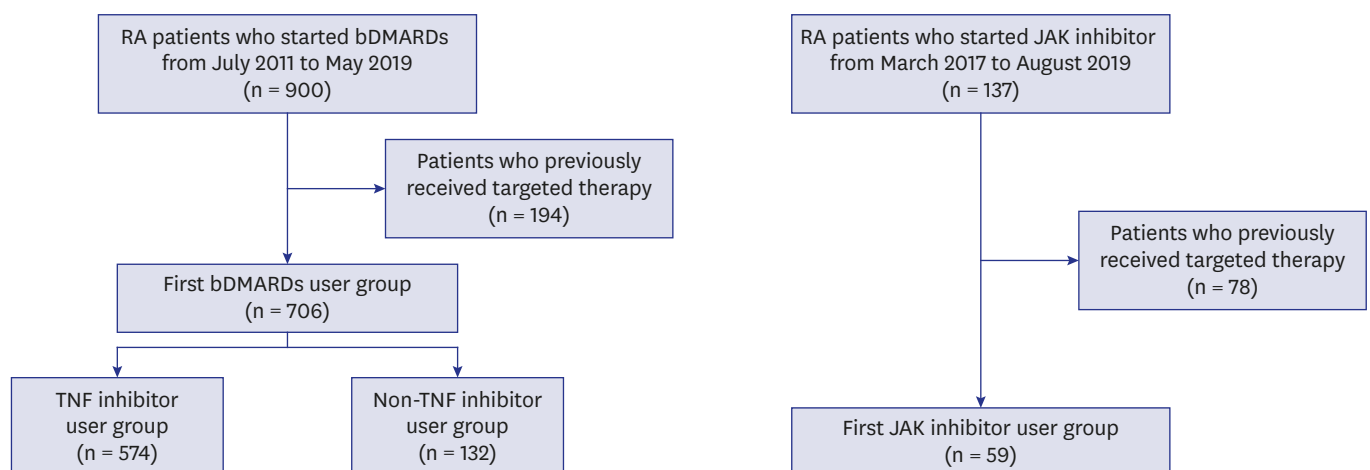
RA patients who started bDMARDs from July 2011 to May 2019 (n = 900)

Patients who previously received targeted therapy (n = 194)

First bDMARDs user group (n = 706)

TNF inhibitor user group (n = 574)

Non-TNF inhibitor user group (n = 132)

RA patients who started JAK inhibitor from March 2017 to August 2019 (n = 137)

Patients who previously received targeted therapy (n = 78)

First JAK inhibitor user group (n = 59)